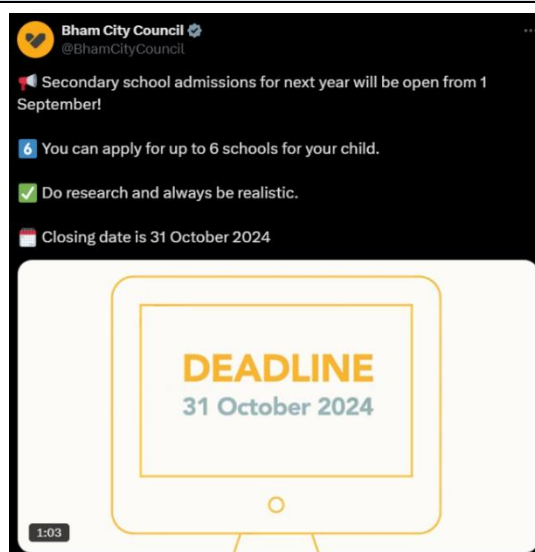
Bham City Council
@BhamCityCouncil

📢 Secondary school admissions for next year will be open from 1 September!

6 You can apply for up to 6 schools for your child.

✅ Do research and always be realistic.

🗓️ Closing date is 31 October 2024

DEADLINE
31 October 2024

1:03